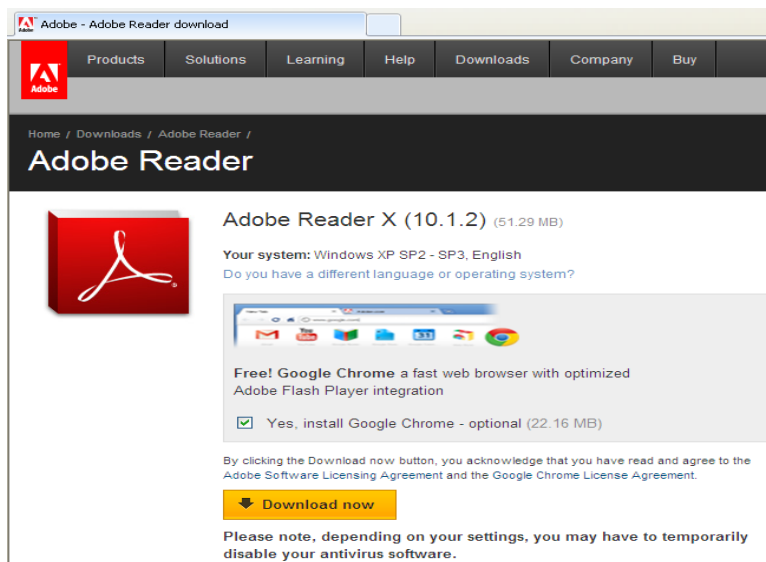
Adobe - Adobe Reader download

Adobe

Products Solutions Learning Help Downloads Company Buy

Home / Downloads / Adobe Reader /

Adobe Reader

Adobe Reader X (10.1.2) (51.29 MB)

Your system: Windows XP SP2 - SP3, English

Do you have a different language or operating system?

Free! Google Chrome a fast web browser with optimized Adobe Flash Player integration

Yes, install Google Chrome - optional (22.16 MB)

By clicking the Download now button, you acknowledge that you have read and agree to the Adobe Software Licensing Agreement and the Google Chrome License Agreement.

Download now

Please note, depending on your settings, you may have to temporarily disable your antivirus software.